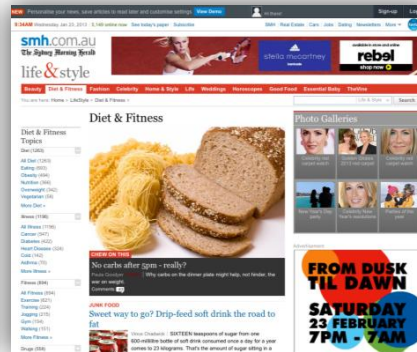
NEW Personalise your news, save articles to read later and customise settings View Demo

9:34AM Wednesday Jan 23, 2013 | 5,148 online now | See today's paper | Subscribe

Hi there! Sign up

SMH | Real Estate | Cars | Jobs | Dating | Newsletters | More

smh.com.au
The Sydney Morning Herald

life&style

stella mccartney

rebel
shop now

Beauty | Diet & Fitness | Fashion | Celebrity | Home & Style | Life | Weddings | Horoscopes | Good Food | Essential Baby | TheVine

You are here: Home › Life & Style › Diet & Fitness ›

Life & Style | Search

Diet & Fitness Topics

Diet (1263)
All Diet (1263)
Eating (893)
Obesity (404)
Nutrition (366)
Overweight (342)
Vegetarian (53)
More Diet »

Illness (1198)
All Illness (1198)
Cancer (547)
Diabetes (422)
Heart Disease (326)
Cold (142)
Asthma (70)
More Illness »

Fitness (694)
All Fitness (694)
Exercise (621)
Training (224)
Jogging (215)
Gym (194)
Walking (151)
More Fitness »

Drugs (558)

Diet & Fitness

CHEW ON THIS
No carbs after 5pm - really?
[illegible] Why carbs on the dinner plate might help, not hinder, the war on weight.
Comments

JUNK FOOD
Sweet way to go: Drip-feed soft drink the road to fat
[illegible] SIXTEEN teaspoons of sugar from one 600-millilitre bottle of soft drink consumed once a day for a year comes to 23 kilograms. That's the amount of sugar sitting in a

Photo Galleries

Celebrity red carpet snaps
Golden Globes 2013 red carpet
Celebrity red carpet snaps
New Year's Day party
Celebrity New Year's resolutions
Parties of the year

Advertisement

FROM DUSK TIL DAWN
SATURDAY 23 FEBRUARY
7PM - 7AM